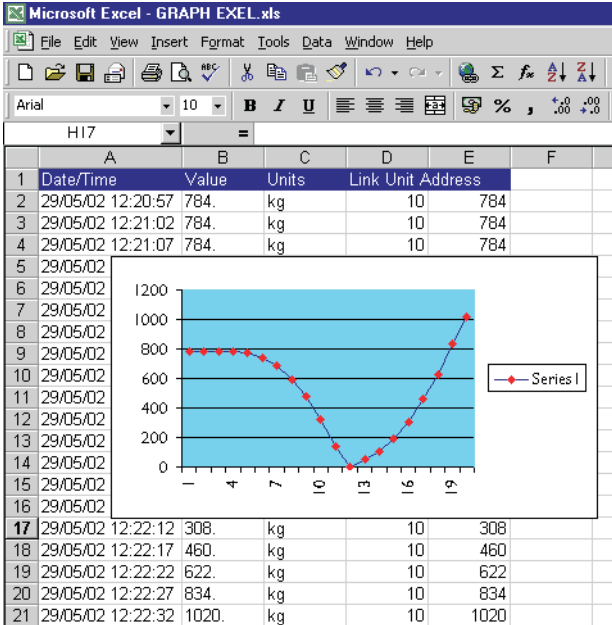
Microsoft Excel - GRAPH EXEL.xls

File Edit View Insert Format Tools Data Window Help

Arial 10 B I U % , .00 .00

H17 =

| | A | B | C | D | E | F |
|---|---|---|---|---|---|---|
| 1 | Date/Time | Value | Units | Link Unit Address | | |
| 2 | 29/05/02 12:20:57 | 784. | kg | 10 | 784 | |
| 3 | 29/05/02 12:21:02 | 784. | kg | 10 | 784 | |
| 4 | 29/05/02 12:21:07 | 784. | kg | 10 | 784 | |
| 5 | 29/05/02 | | | | | |
| 6 | 29/05/02 | | | | | |
| 7 | 29/05/02 | | | | | |
| 8 | 29/05/02 | | | | | |
| 9 | 29/05/02 | | | | | |
| 10 | 29/05/02 | | | | | |
| 11 | 29/05/02 | | | | | |
| 12 | 29/05/02 | | | | | |
| 13 | 29/05/02 | | | | | |
| 14 | 29/05/02 | | | | | |
| 15 | 29/05/02 | | | | | |
| 16 | 29/05/02 | | | | | |
| 17 | 29/05/02 12:22:12 | 308. | kg | 10 | 308 | |
| 18 | 29/05/02 12:22:17 | 460. | kg | 10 | 460 | |
| 19 | 29/05/02 12:22:22 | 622. | kg | 10 | 622 | |
| 20 | 29/05/02 12:22:27 | 834. | kg | 10 | 834 | |
| 21 | 29/05/02 12:22:32 | 1020. | kg | 10 | 1020 | |

1200
1000
800
600
400
200
0
1 4 7 10 13 16 19

Series1